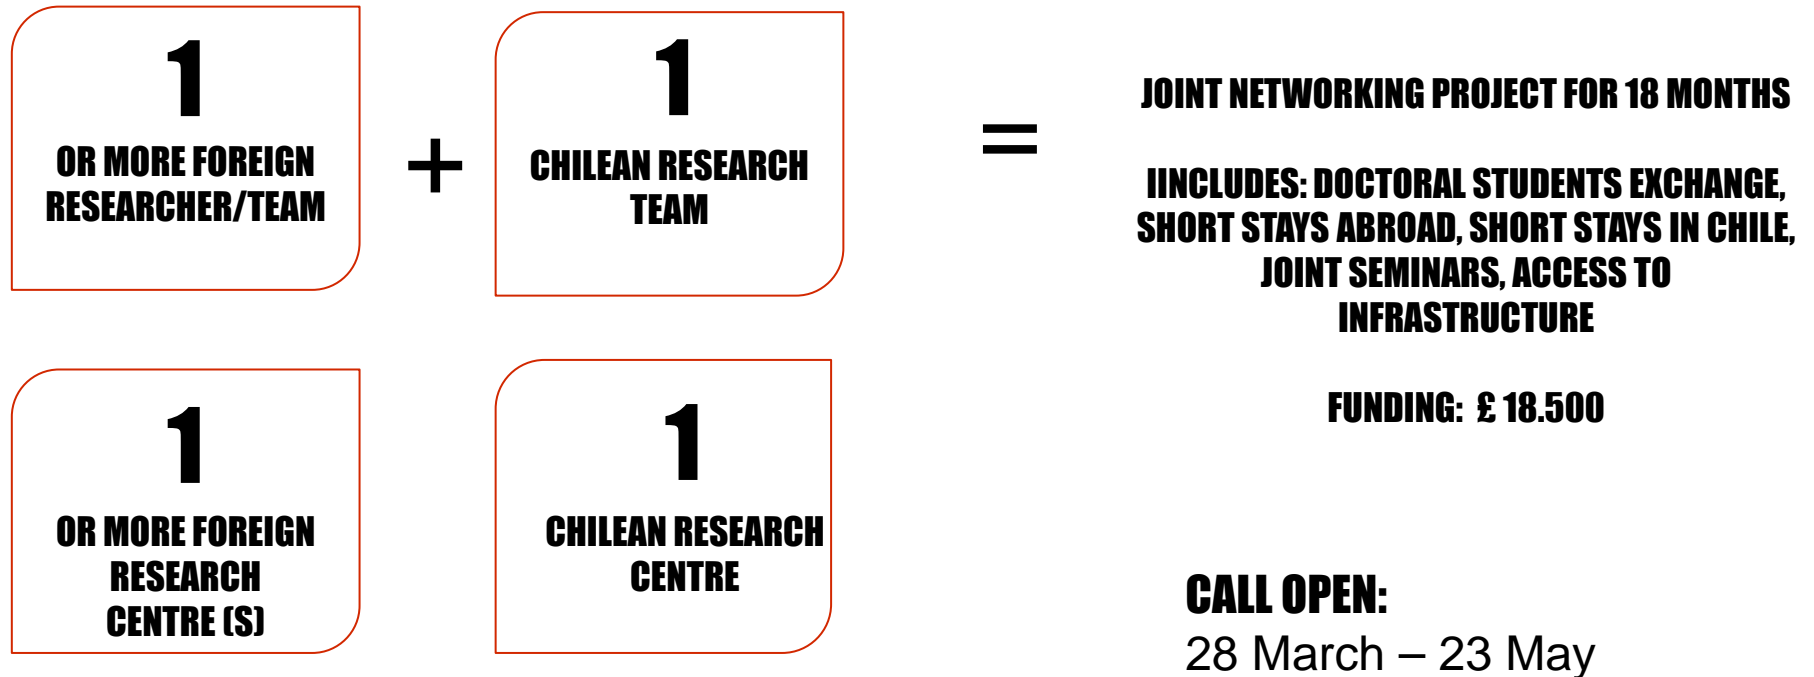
1

OR MORE FOREIGN RESEARCHER/TEAM

+

1

CHILEAN RESEARCH TEAM

=

JOINT NETWORKING PROJECT FOR 18 MONTHS

IINCLUDES: DOCTORAL STUDENTS EXCHANGE, SHORT STAYS ABROAD, SHORT STAYS IN CHILE, JOINT SEMINARS, ACCESS TO INFRASTRUCTURE

FUNDING: £ 18.500

1

OR MORE FOREIGN RESEARCH CENTRE (S)

1

CHILEAN RESEARCH CENTRE

CALL OPEN:

28 March – 23 May